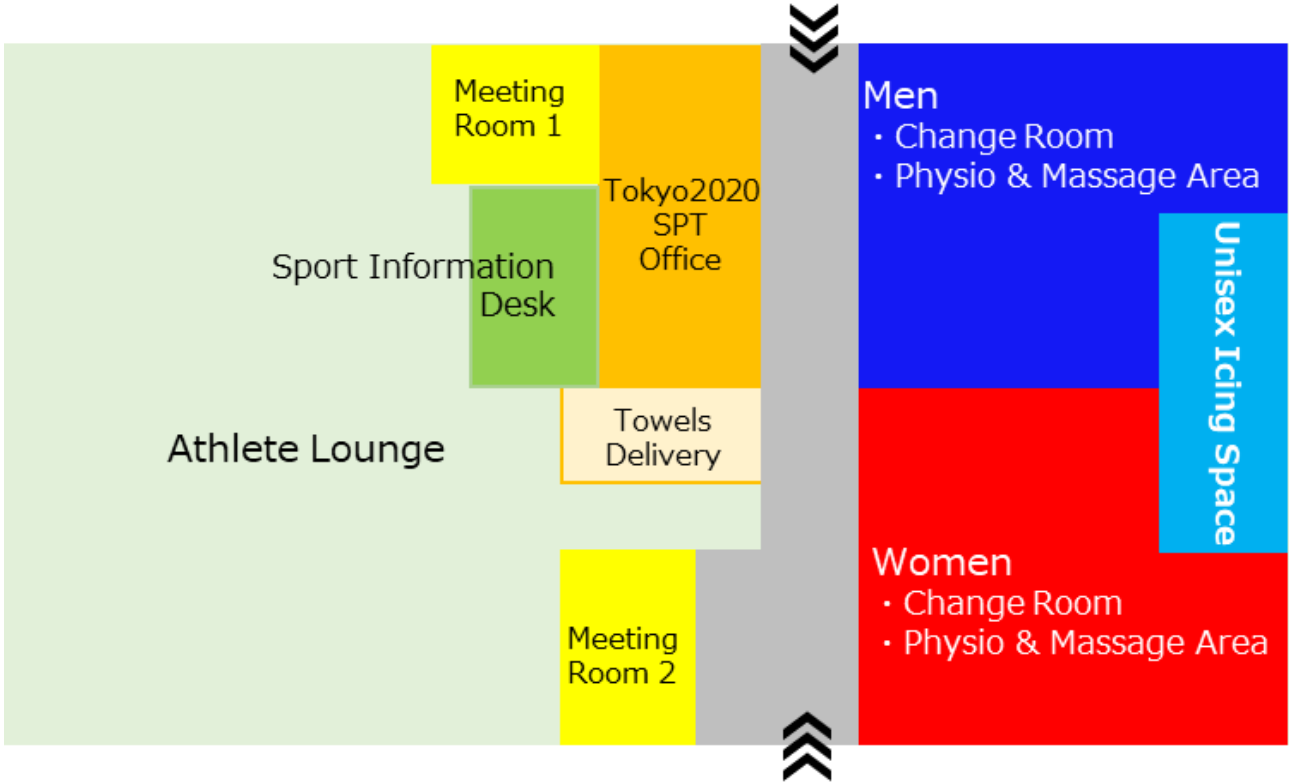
Meeting Room 1

Tokyo2020 SPT Office

Sport Information Desk

Men
・Change Room
・Physio & Massage Area

Unisex Icing Space

Towels Delivery

Athlete Lounge

Women
・Change Room
・Physio & Massage Area

Meeting Room 2